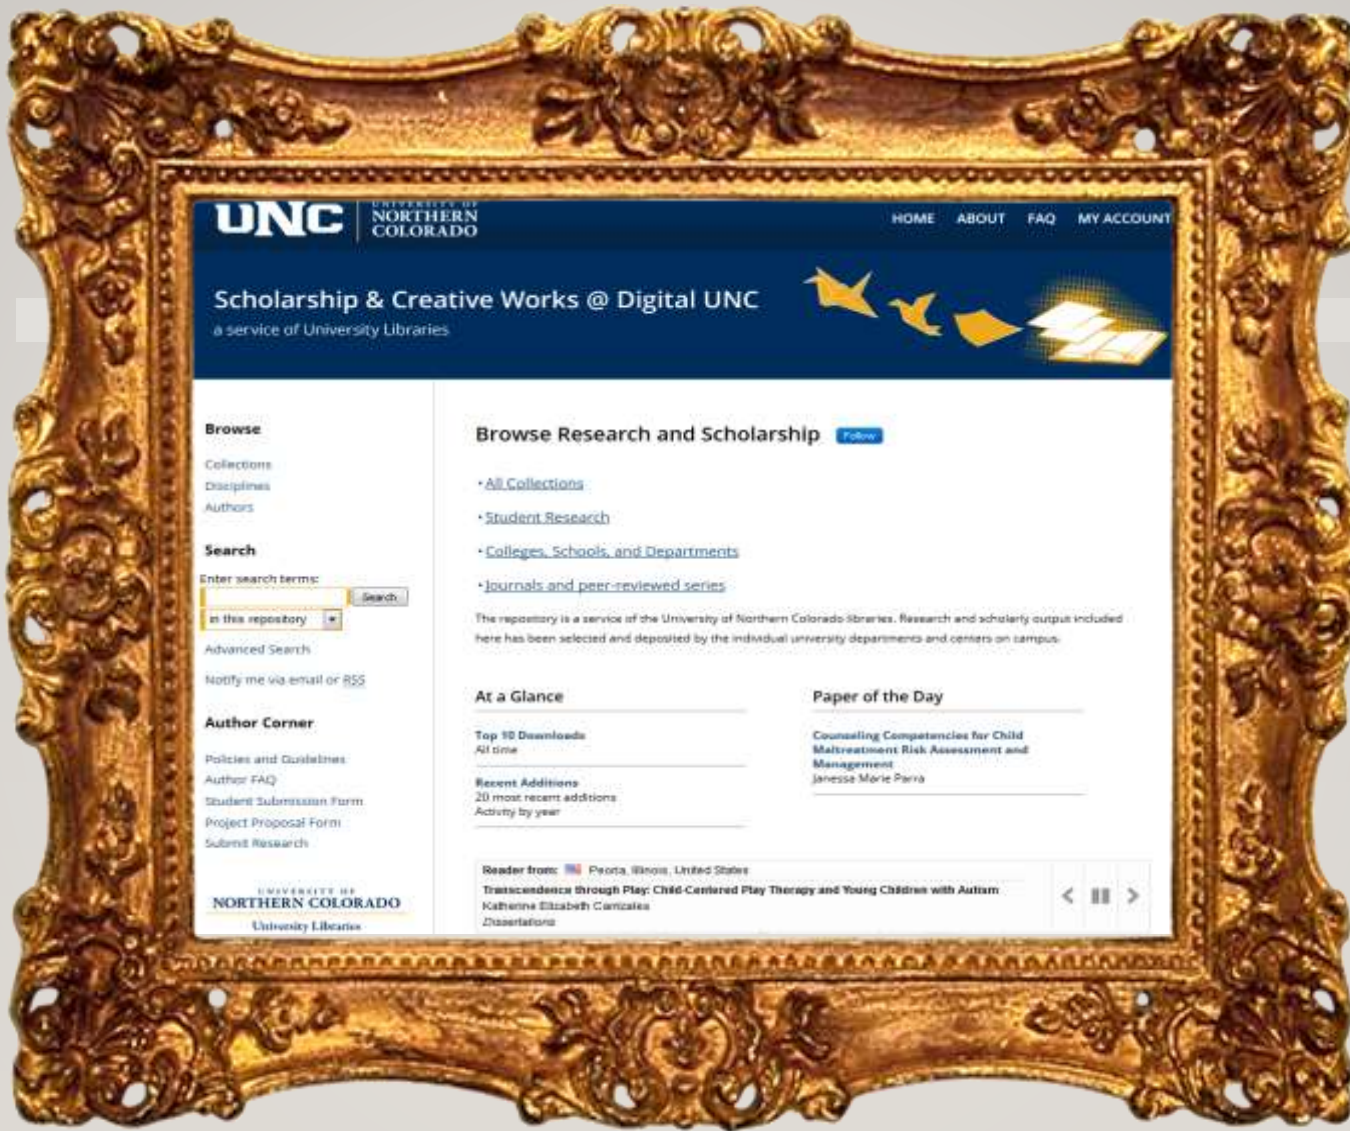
UNC UNIVERSITY OF NORTHERN COLORADO

HOME ABOUT FAQ MY ACCOUNT

Scholarship & Creative Works @ Digital UNC
a service of University Libraries

Browse
Collections
Disciplines
Authors

Search
Enter search terms:
Search
in this repository
Advanced Search

Notify me via email or RSS

Author Corner
Policies and Guidelines
Author FAQ
Student Submission Form
Project Proposal Form
Submit Research

UNIVERSITY OF NORTHERN COLORADO
University Libraries

Browse Research and Scholarship Follow

• All Collections
• Student Research
• Colleges, Schools, and Departments
• Journals and peer-reviewed series

The repository is a service of the University of Northern Colorado libraries. Research and scholarly output included here has been selected and deposited by the individual university departments and centers on campus.

At a Glance

Top 10 Downloads
All time

Recent Additions
20 most recent additions
Activity by year

Paper of the Day

Counseling Competencies for Child Maltreatment Risk Assessment and Management
Janessa Marie Parra

Reader from: Peoria, Illinois, United States
Transcendence through Play: Child-Centered Play Therapy and Young Children with Autism
Katherine Elizabeth Carrizales
Dissertations